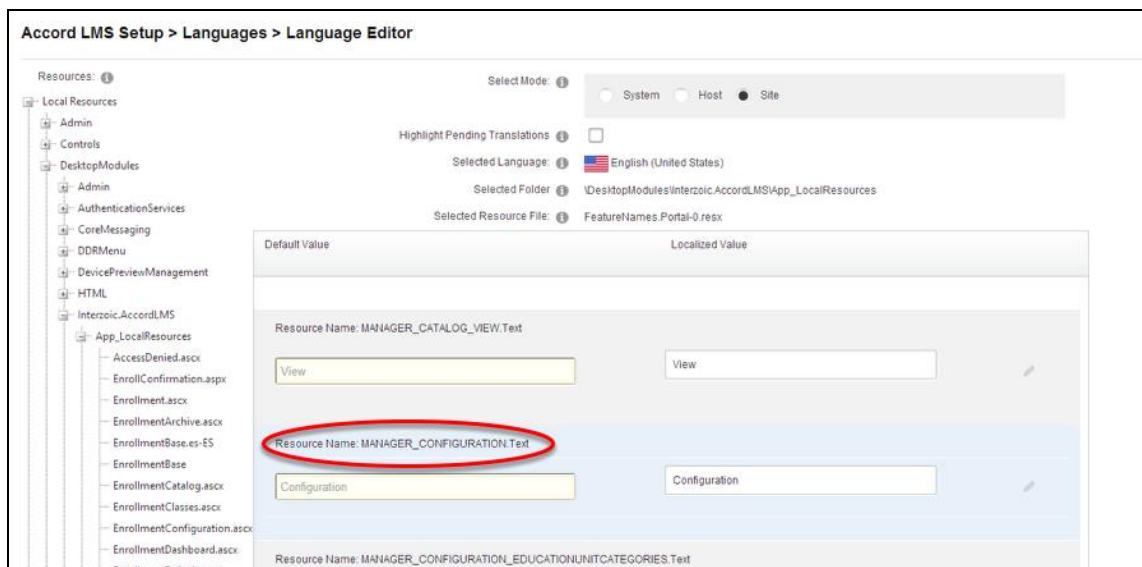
Accord LMS Setup > Languages > Language Editor

Resources:

Local Resources
Admin
Controls
DesktopModules
Admin
AuthenticationServices
CoreMessaging
DDRMenu
DevicePreviewManagement
HTML
Interzoic.AccordLMS
App_LocalResources
AccessDenied.ascx
EnrollConfirmation.aspx
Enrollment.ascx
EnrollmentArchive.ascx
EnrollmentBase.es-ES
EnrollmentBase
EnrollmentCatalog.ascx
EnrollmentClasses.ascx
EnrollmentConfiguration.ascx
EnrollmentDashboard.ascx

Select Mode: System Host Site

Highlight Pending Translations

Selected Language: English (United States)

Selected Folder \DesktopModules\Interzoic.AccordLMS\App_LocalResources

Selected Resource File: FeatureNames.Portal-0.resx

Default Value

Localized Value

Resource Name: MANAGER_CATALOG_VIEW.Text

View

View

Resource Name: MANAGER_CONFIGURATION.Text

Configuration

Configuration

Resource Name: MANAGER_CONFIGURATION_EDUCATIONUNITCATEGORIES.Text